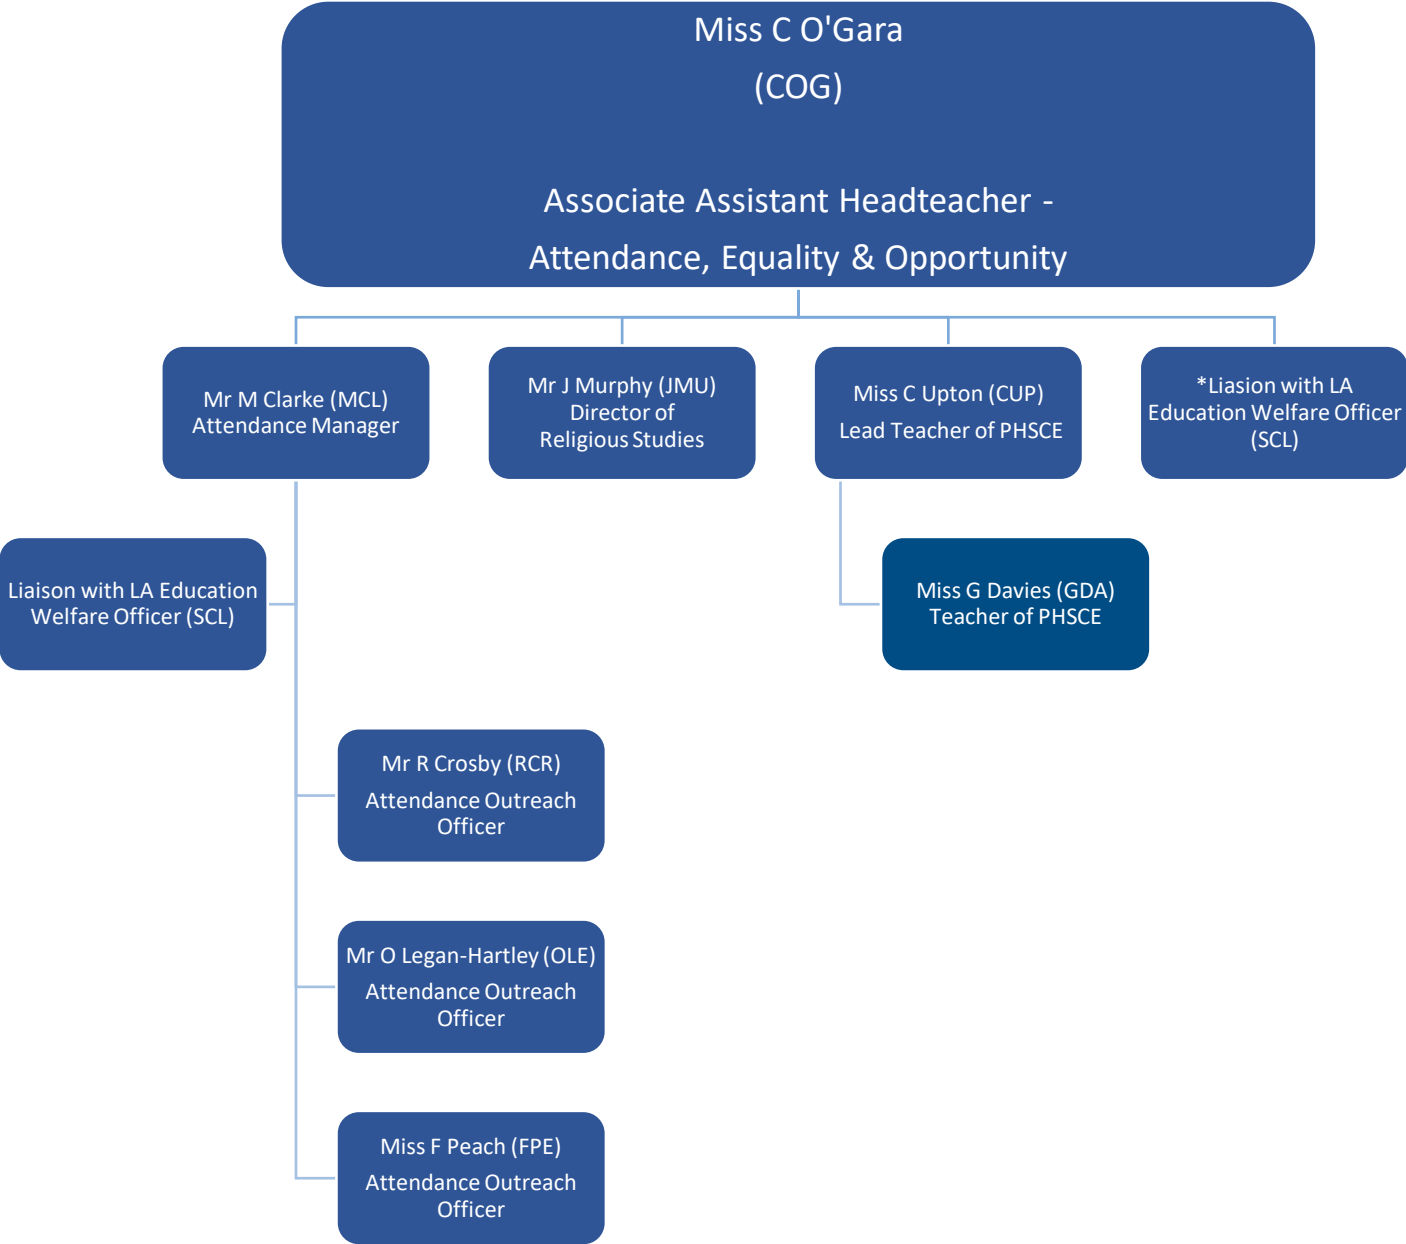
Miss C O'Gara
(COG)

Associate Assistant Headteacher - Attendance, Equality & Opportunity

Mr M Clarke (MCL)
Attendance Manager

Mr J Murphy (JMU)
Director of Religious Studies

Miss C Upton (CUP)
Lead Teacher of PHSCE

*Liasion with LA Education Welfare Officer (SCL)

Liaison with LA Education Welfare Officer (SCL)

Miss G Davies (GDA)
Teacher of PHSCE

Mr R Crosby (RCR)
Attendance Outreach Officer

Mr O Legan-Hartley (OLE)
Attendance Outreach Officer

Miss F Peach (FPE)
Attendance Outreach Officer